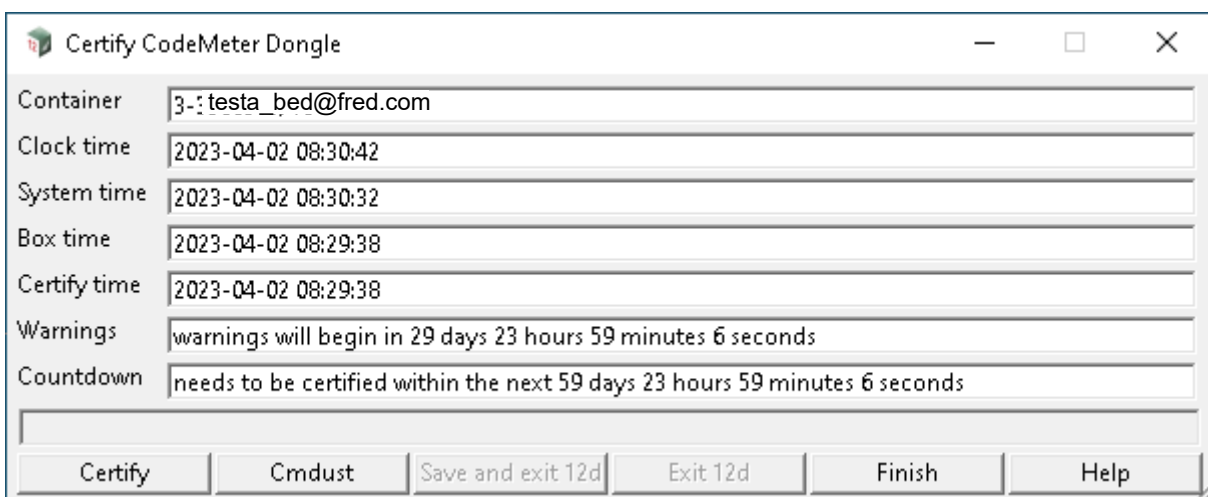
Certify CodeMeter Dongle

Container 3-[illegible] testa_bed@fred.com
Clock time 2023-04-02 08:30:42
System time 2023-04-02 08:30:32
Box time 2023-04-02 08:29:38
Certify time 2023-04-02 08:29:38
Warnings warnings will begin in 29 days 23 hours 59 minutes 6 seconds
Countdown needs to be certified within the next 59 days 23 hours 59 minutes 6 seconds

Certify Cmdust Save and exit 12d Exit 12d Finish Help